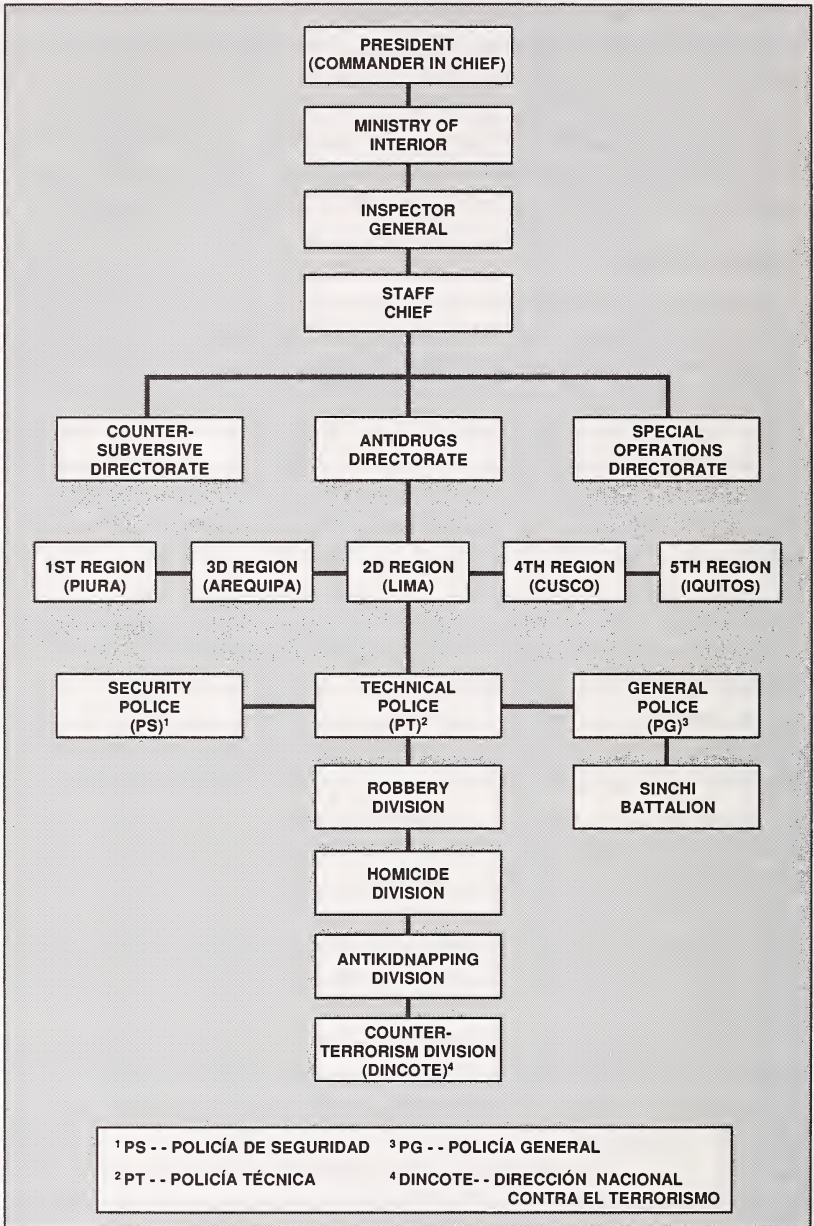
PRESIDENT (COMMANDER IN CHIEF)

MINISTRY OF INTERIOR

INSPECTOR GENERAL

STAFF CHIEF

COUNTER-SUBVERSIVE DIRECTORATE

ANTIDRUGS DIRECTORATE

SPECIAL OPERATIONS DIRECTORATE

1ST REGION (PIURA)

3D REGION (AREQUIPA)

2D REGION (LIMA)

4TH REGION (CUSCO)

5TH REGION (IQUITOS)

SECURITY POLICE (PS)$^1$

TECHNICAL POLICE (PT)$^2$

GENERAL POLICE (PG)$^3$

SINCHI BATTALION

ROBBERY DIVISION

HOMICIDE DIVISION

ANTIKIDNAPPING DIVISION

COUNTER-TERRORISM DIVISION (DINCOTE)$^4$

$^1$PS - - POLICÍA DE SEGURIDAD
$^3$PG - - POLICÍA GENERAL
$^2$PT - - POLICÍA TÉCNICA
$^4$DINCOTE- - DIRECCIÓN NACIONAL CONTRA EL TERRORISMO